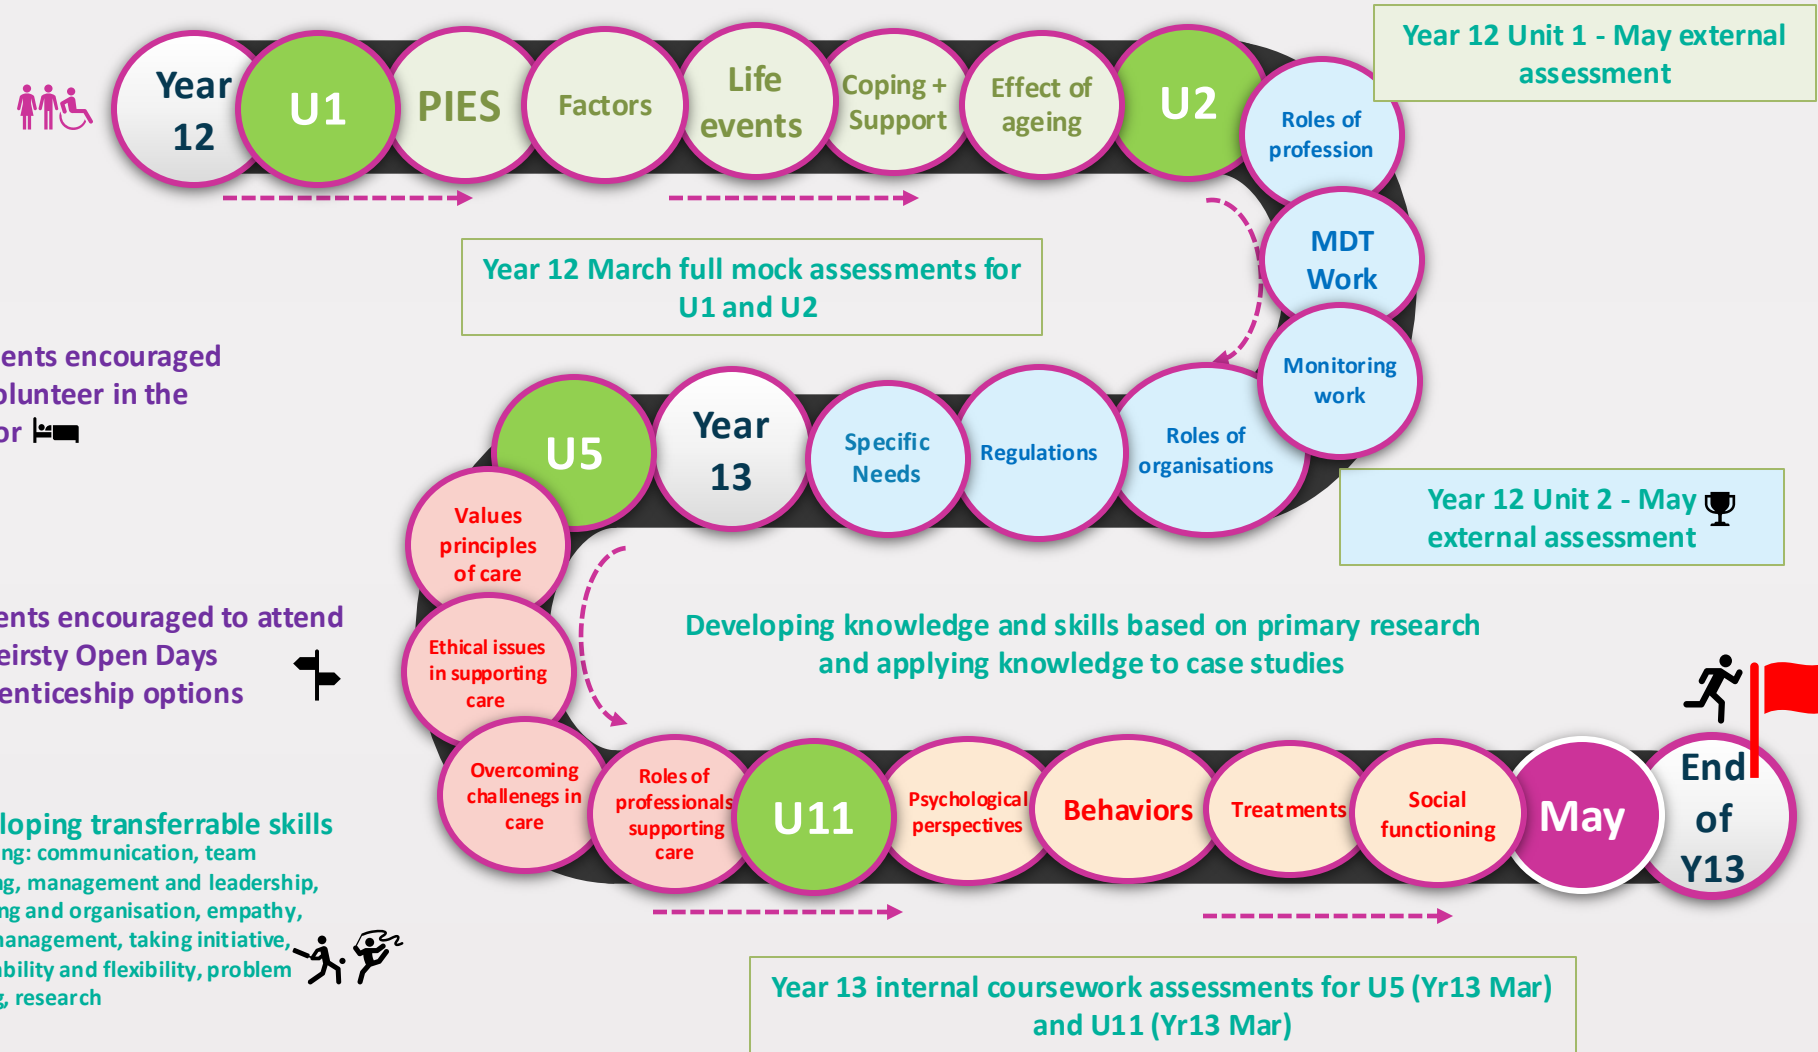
Year 12

U1

PIES

Factors

Life events

Coping + Support

Effect of ageing

U2

Roles of profession

MDT Work

Monitoring work

Year 12 Unit 1 - May external assessment

Year 12 March full mock assessments for U1 and U2

ents encouraged olunteer in the or

Roles of organisations

Regulations

Specific Needs

Year 13

U5

Year 12 Unit 2 - May external assessment

Values principles of care

Ethical issues in supporting care

ents encouraged to attend eirsty Open Days enticeship options

Developing knowledge and skills based on primary research and applying knowledge to case studies

Overcoming challenges in care

Roles of professionals supporting care

U11

Psychological perspectives

Behaviors

Treatments

Social functioning

May

End of Y13

loping transferrable skills ng: communication, team g, management and leadership, ng and organisation, empathy, anagement, taking initiative, bility and flexibility, problem , research

Year 13 internal coursework assessments for U5 (Yr13 Mar) and U11 (Yr13 Mar)